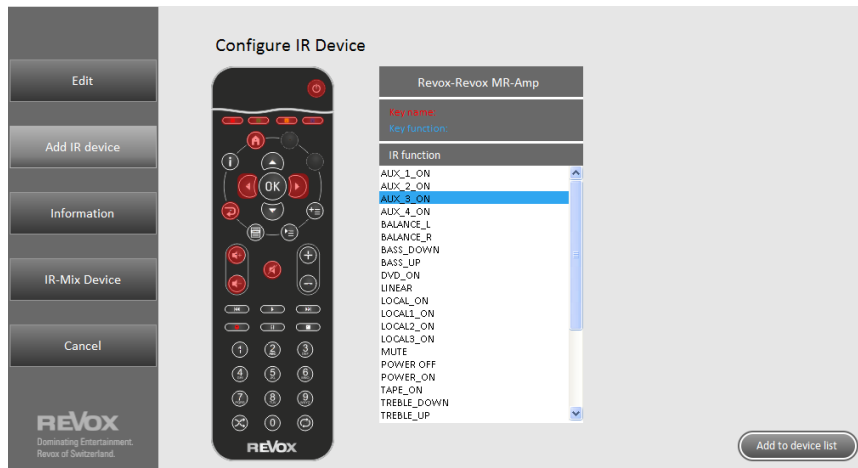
Edit

Add IR device

Information

IR-Mix Device

Cancel

REVOX
Dominating Entertainment.
Revox of Switzerland.

Configure IR Device

OK

1 2 3
4 5 6
7 8 9
0

REVOX

Revox-Revox MR-Amp

Key name:
Key function:

IR function

AUX_1_ON
AUX_2_ON
AUX_3_ON
AUX_4_ON
BALANCE_L
BALANCE_R
BASS_DOWN
BASS_UP
DVD_ON
LINEAR
LOCAL_ON
LOCAL1_ON
LOCAL2_ON
LOCAL3_ON
MUTE
POWER OFF
POWER_ON
TAPE_ON
TREBLE_DOWN
TREBLE_UP

Add to device list